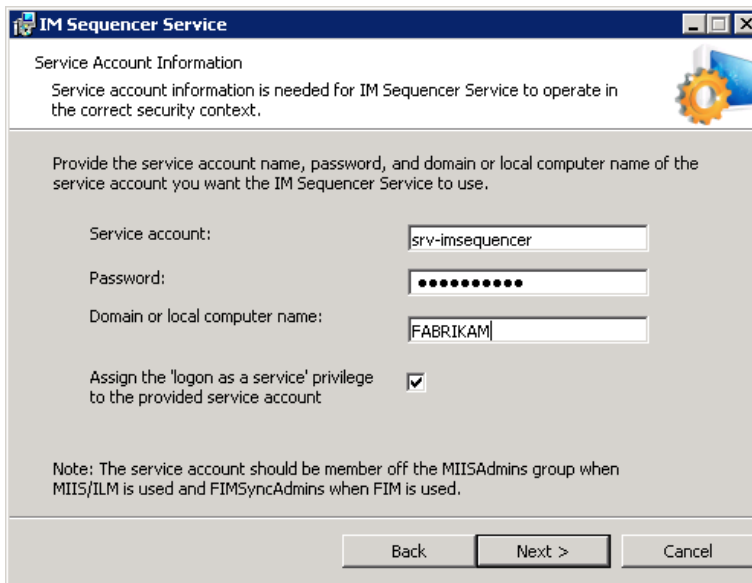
IM Sequencer Service

Service Account Information

Service account information is needed for IM Sequencer Service to operate in the correct security context.

Provide the service account name, password, and domain or local computer name of the service account you want the IM Sequencer Service to use.

Service account: srv-imsequencer

Password: ●●●●●●●●●●●

Domain or local computer name: FABRIKAM

Assign the 'logon as a service' privilege to the provided service account

Note: The service account should be member off the MIISAdmins group when MIIS/ILM is used and FIMSyncAdmins when FIM is used.

Back | Next > | Cancel